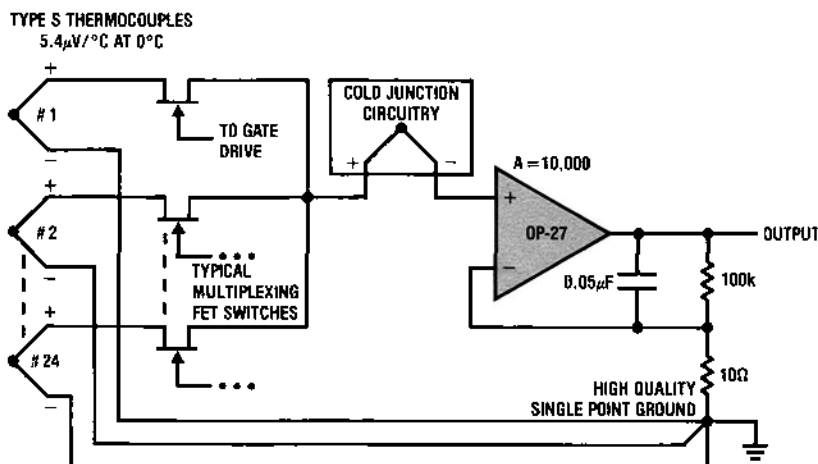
TYPE S THERMOCOUPLES
5.4$\mu$V/°C AT 0°C

+
# 1
−
TO GATE DRIVE

+
# 2
−
TYPICAL MULTIPLEXING FET SWITCHES

+
# 24
−

COLD JUNCTION CIRCUITRY
+
−

A = 10,000
+
OP-27
−
0.05$\mu$F
100k
10Ω
OUTPUT
HIGH QUALITY SINGLE POINT GROUND